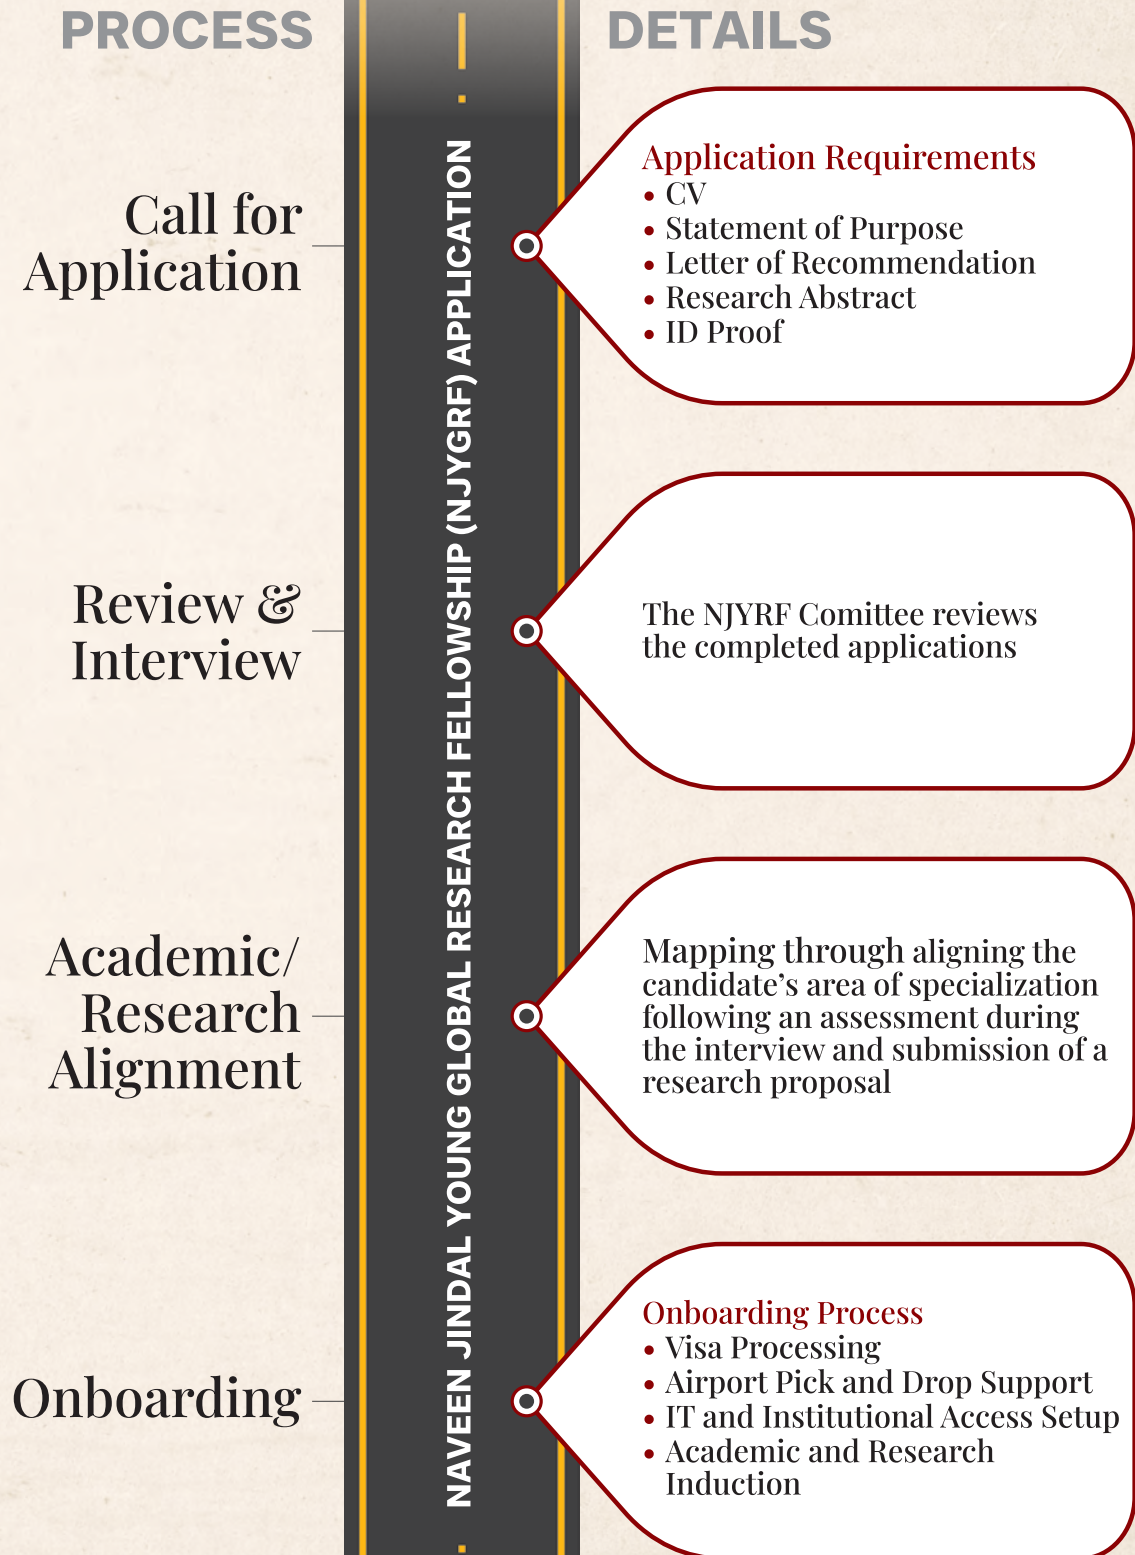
PROCESS

DETAILS

NAVEEN JINDAL YOUNG GLOBAL RESEARCH FELLOWSHIP (NJYGRF) APPLICATION

Call for Application

Application Requirements
• CV
• Statement of Purpose
• Letter of Recommendation
• Research Abstract
• ID Proof

Review & Interview

The NJYRF Comittee reviews the completed applications

Academic/ Research Alignment

Mapping through aligning the candidate's area of specialization following an assessment during the interview and submission of a research proposal

Onboarding

Onboarding Process
• Visa Processing
• Airport Pick and Drop Support
• IT and Institutional Access Setup
• Academic and Research Induction